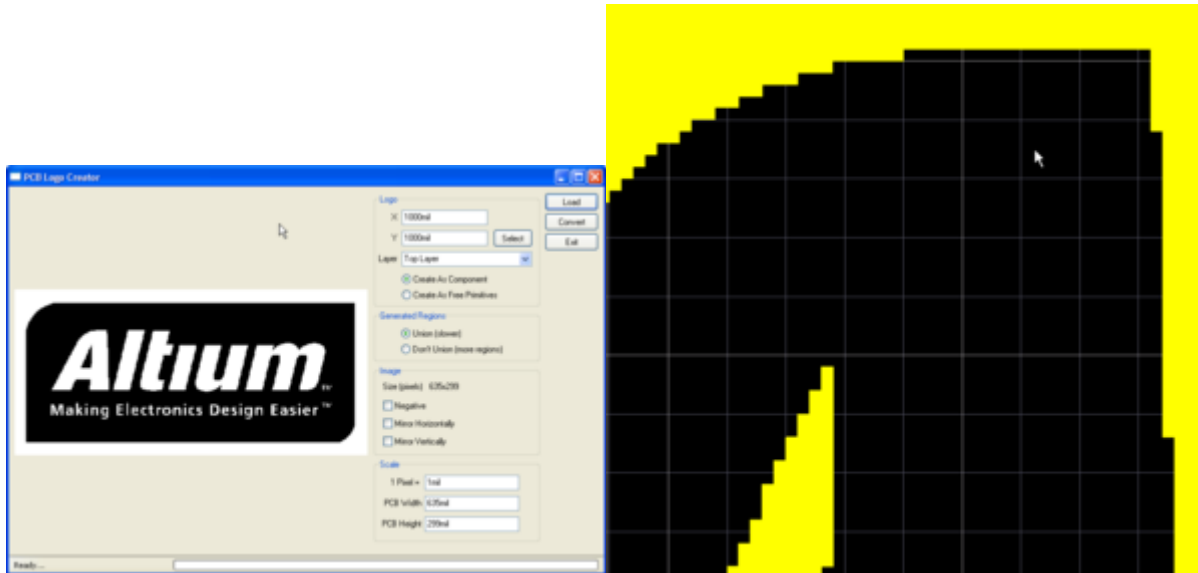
PCB Logo Creator

Altium™
Making Electronics Design Easier ™

Logo
X 1000mil
Y 1000mil
Select
Layer Top Layer
Create As Component
Create As Free Primitives

Generated Regions
Union (slower)
Don't Union (more regions)

Image
Size (pixels) 635x299
Negative
Mirror Horizontally
Mirror Vertically

Scale
1 Pixel = 1mil
PCB Width 635mil
PCB Height 299mil

Load
Convert
Exit

Ready...